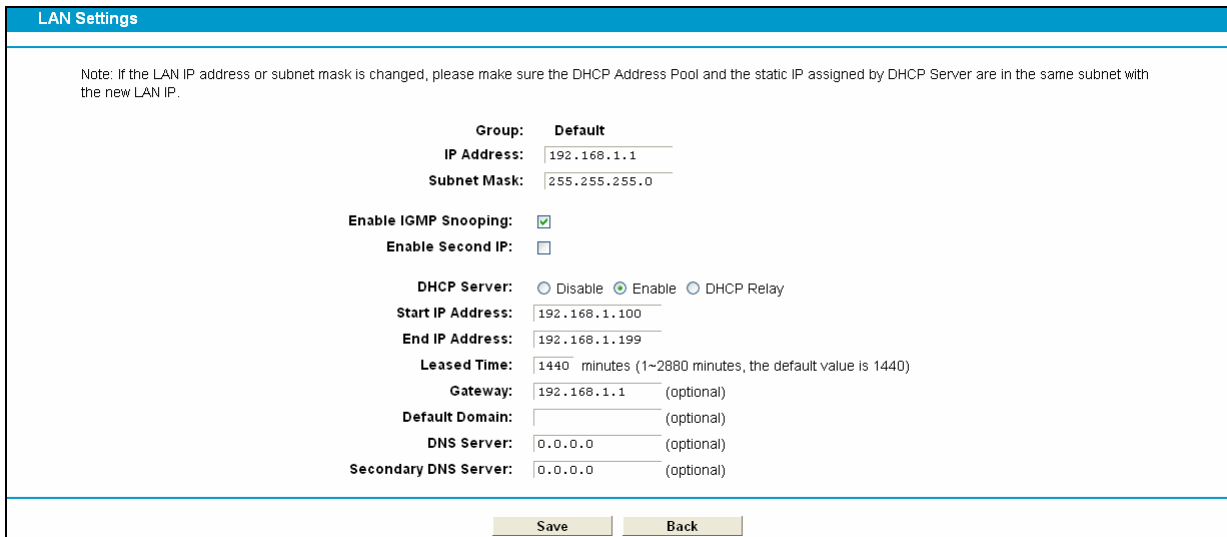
LAN Settings

Note: If the LAN IP address or subnet mask is changed, please make sure the DHCP Address Pool and the static IP assigned by DHCP Server are in the same subnet with the new LAN IP.

Group: Default
IP Address: 192.168.1.1
Subnet Mask: 255.255.255.0

Enable IGMP Snooping: ☑
Enable Second IP: ☐

DHCP Server: ○ Disable ⊙ Enable ○ DHCP Relay
Start IP Address: 192.168.1.100
End IP Address: 192.168.1.199
Leased Time: 1440 minutes (1~2880 minutes, the default value is 1440)
Gateway: 192.168.1.1 (optional)
Default Domain: (optional)
DNS Server: 0.0.0.0 (optional)
Secondary DNS Server: 0.0.0.0 (optional)

Save Back